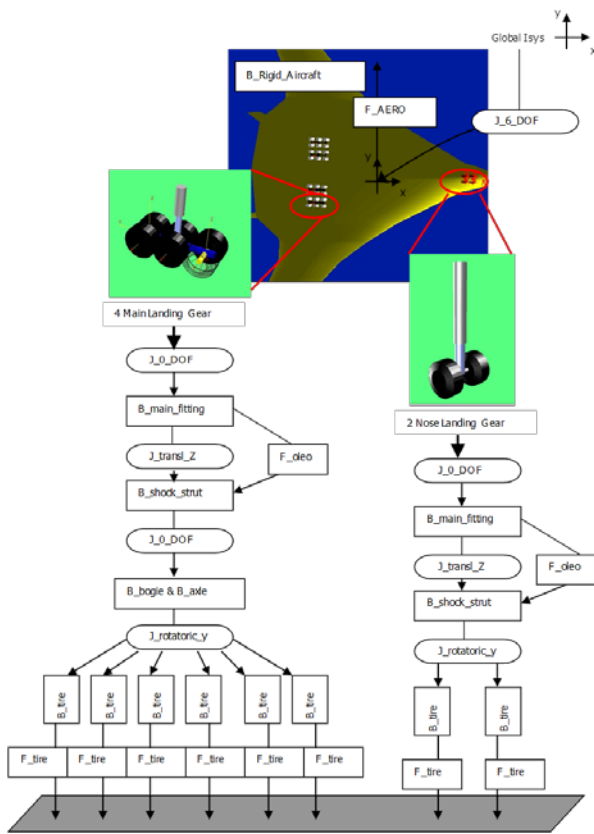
Global Isys
y
x
B_Rigid_Aircraft
F_AERO
y
x
J_6_DOF
4 Main Landing Gear
J_0_DOF
B_main_fitting
J_transl_Z
F_oleo
B_shock_strut
J_0_DOF
B_bogie & B_axle
J_rotatoric_y
B_tire
B_tire
B_tire
B_tire
B_tire
B_tire
F_tire
F_tire
F_tire
F_tire
F_tire
F_tire
2 Nose Landing Gear
J_0_DOF
B_main_fitting
J_transl_Z
F_oleo
B_shock_strut
J_rotatoric_y
B_tire
B_tire
F_tire
F_tire